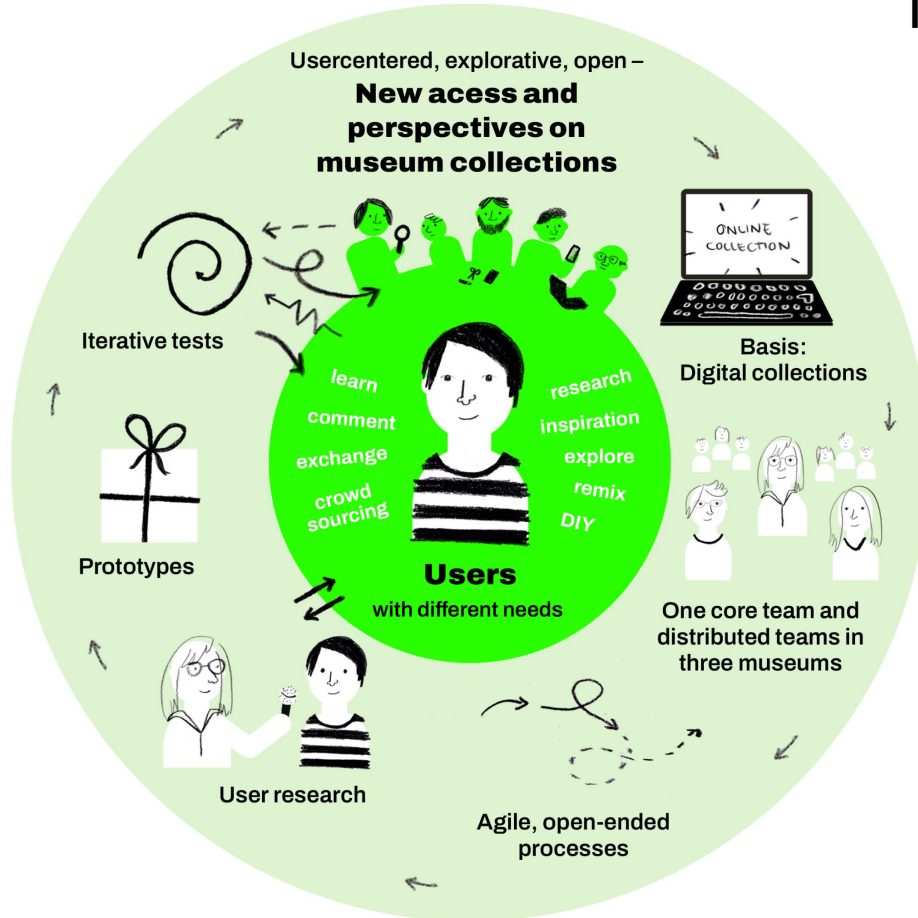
Usercentered, explorative, open –
**New acess and perspectives on museum collections**

ONLINE COLLECTION

Basis: Digital collections

Iterative tests

learn
comment
exchange
crowd sourcing

research
inspiration
explore
remix
DIY

Users
with different needs

Prototypes

One core team and distributed teams in three museums

User research

Agile, open-ended processes